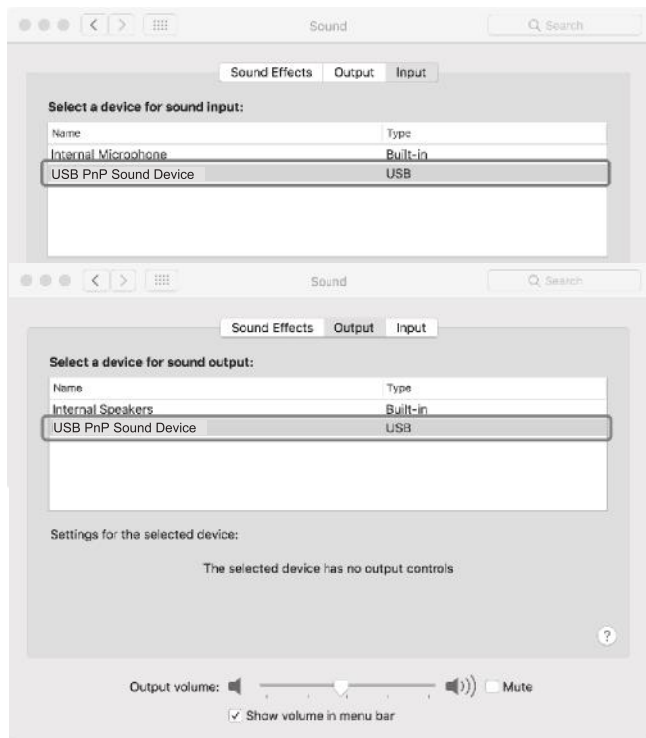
Sound

Search

Sound Effects Output Input

Select a device for sound input:

| Name | Type |
|---|---|
| Internal Microphone | Built-in |
| USB PnP Sound Device | USB |

Sound

Search

Sound Effects Output Input

Select a device for sound output:

| Name | Type |
|---|---|
| Internal Speakers | Built-in |
| USB PnP Sound Device | USB |

Settings for the selected device:

The selected device has no output controls

?

Output volume: Mute

✓ Show volume in menu bar